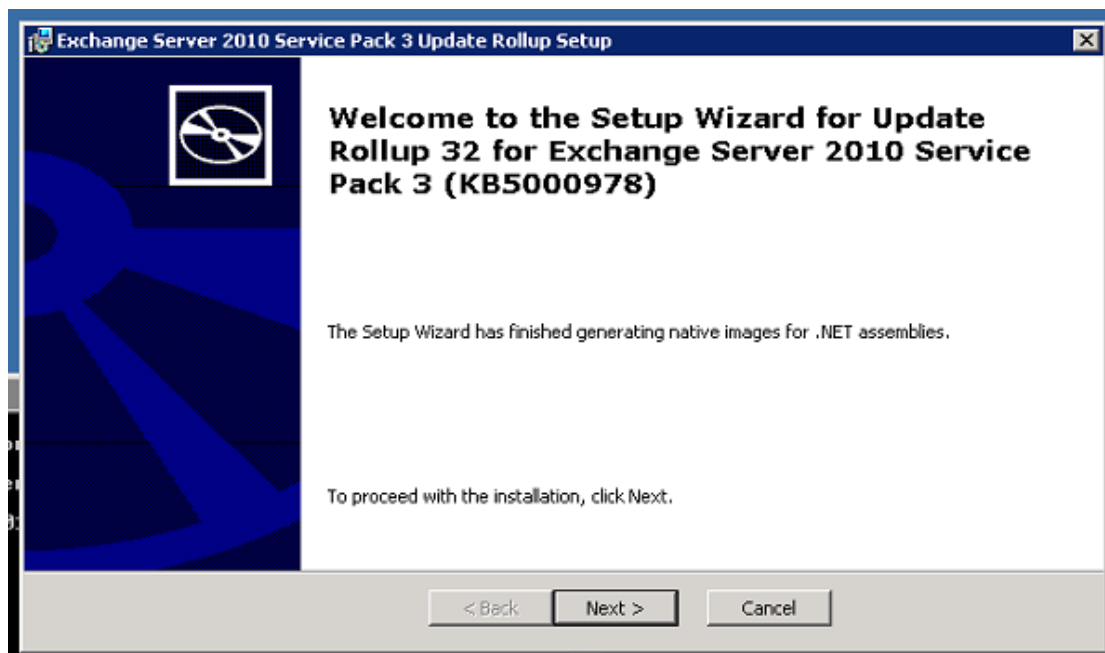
Exchange Server 2010 Service Pack 3 Update Rollup Setup

Welcome to the Setup Wizard for Update Rollup 32 for Exchange Server 2010 Service Pack 3 (KB5000978)

The Setup Wizard has finished generating native images for .NET assemblies.

To proceed with the installation, click Next.

< Back

Next >

Cancel